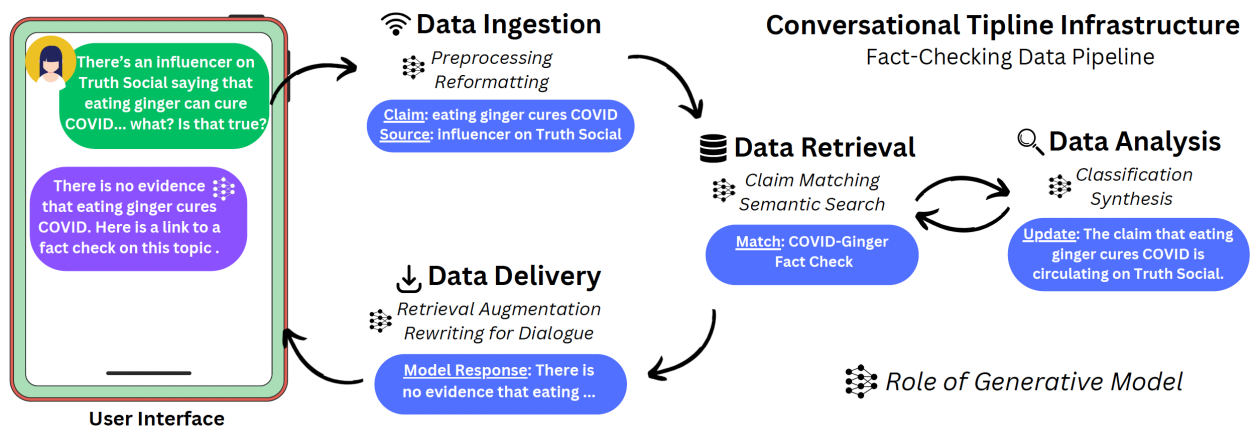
There's an influencer on Truth Social saying that eating ginger can cure COVID... what? Is that true?

There is no evidence that eating ginger cures COVID. Here is a link to a fact check on this topic .

User Interface

Data Ingestion
Preprocessing
Reformatting

Claim: eating ginger cures COVID
Source: influencer on Truth Social

Conversational Tipline Infrastructure
Fact-Checking Data Pipeline

Data Retrieval
Claim Matching
Semantic Search

Match: COVID-Ginger Fact Check

Data Analysis
Classification
Synthesis

Update: The claim that eating ginger cures COVID is circulating on Truth Social.

Data Delivery
Retrieval Augmentation
Rewriting for Dialogue

Model Response: There is no evidence that eating ...

Role of Generative Model